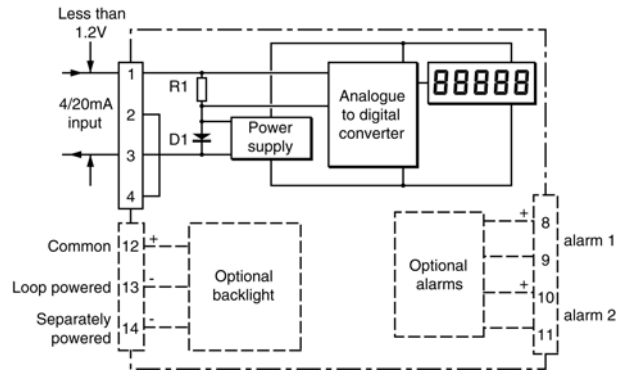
Less than 1.2V

4/20mA input

1

2

3

4

R1

D1

Power supply

Analogue to digital converter

88888

Common 12 +

Loop powered 13 -

Separately powered 14 -

Optional backlight

Optional alarms

+ 8

9

+ 10

11

alarm 1

alarm 2